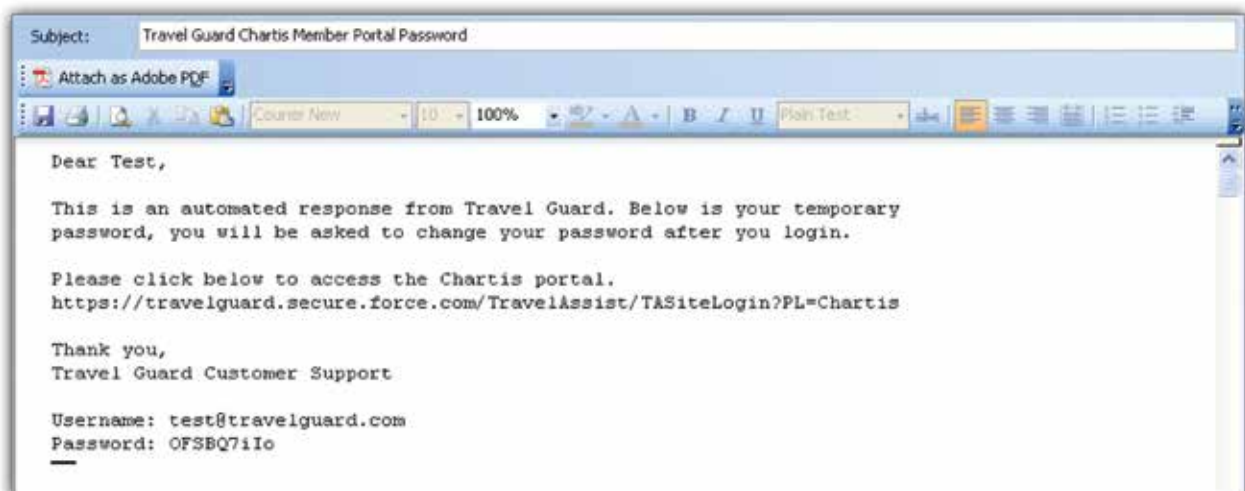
Subject: Travel Guard Chartis Member Portal Password

Attach as Adobe PDF

Courier New 10 100% Plain Text

Dear Test,

This is an automated response from Travel Guard. Below is your temporary password, you will be asked to change your password after you login.

Please click below to access the Chartis portal.
https://travelguard.secure.force.com/TravelAssist/TASiteLogin?PL=Chartis

Thank you,
Travel Guard Customer Support

Username: test@travelguard.com
Password: OFSBQ7iIo